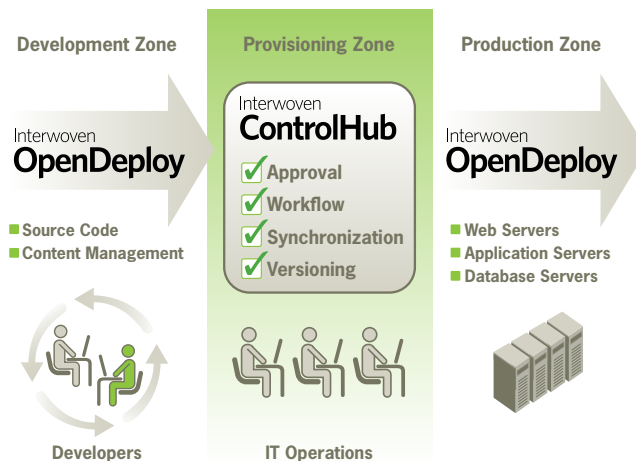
Development Zone

Interwoven
OpenDeploy

Source Code
Content Management

Developers

Provisioning Zone

Interwoven
ControlHub

Approval
Workflow
Synchronization
Versioning

IT Operations

Production Zone

Interwoven
OpenDeploy

Web Servers
Application Servers
Database Servers